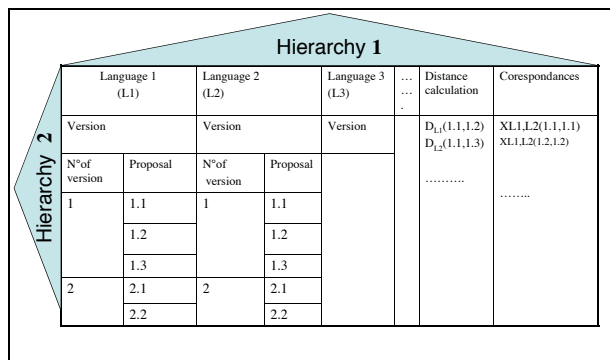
Hierarchy 1

Hierarchy 2

| Language 1 (L1) | | Language 2 (L2) | | Language 3 (L3) | … … . | Distance calculation | Corespondances |
|---|---|---|---|---|---|---|---|
| Version | | Version | | Version | | $D_{L1}$(1.1,1.2) $D_{L2}$(1.1,1.3) | XL1,L2(1.1,1.1) XL1,L2(1.2,1.2) |
| N°of version | Proposal | N°of version | Proposal | | | ………. | …….. |
| 1 | 1.1 | 1 | 1.1 | | | | |
| | 1.2 | | 1.2 | | | | |
| | 1.3 | | 1.3 | | | | |
| 2 | 2.1 | 2 | 2.1 | | | | |
| | 2.2 | | 2.2 | | | | |